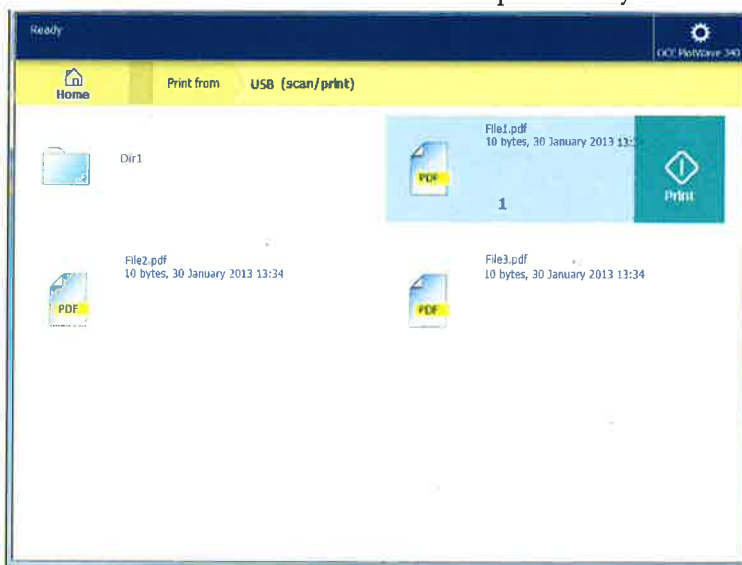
Ready

Océ PlotWave 340

Home

Print from

USB (scan/print)

Dir1

File1.pdf
10 bytes, 30 January 2013 13:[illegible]

PDF

1

Print

File2.pdf
10 bytes, 30 January 2013 13:34

PDF

File3.pdf
10 bytes, 30 January 2013 13:34

PDF